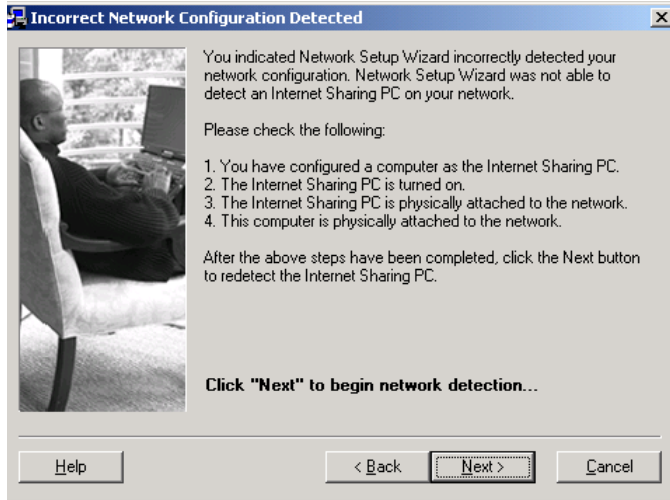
Incorrect Network Configuration Detected

You indicated Network Setup Wizard incorrectly detected your network configuration. Network Setup Wizard was not able to detect an Internet Sharing PC on your network.

Please check the following:

1. You have configured a computer as the Internet Sharing PC.
2. The Internet Sharing PC is turned on.
3. The Internet Sharing PC is physically attached to the network.
4. This computer is physically attached to the network.

After the above steps have been completed, click the Next button to redetect the Internet Sharing PC.

Click "Next" to begin network detection...

Help

< Back

Next >

Cancel